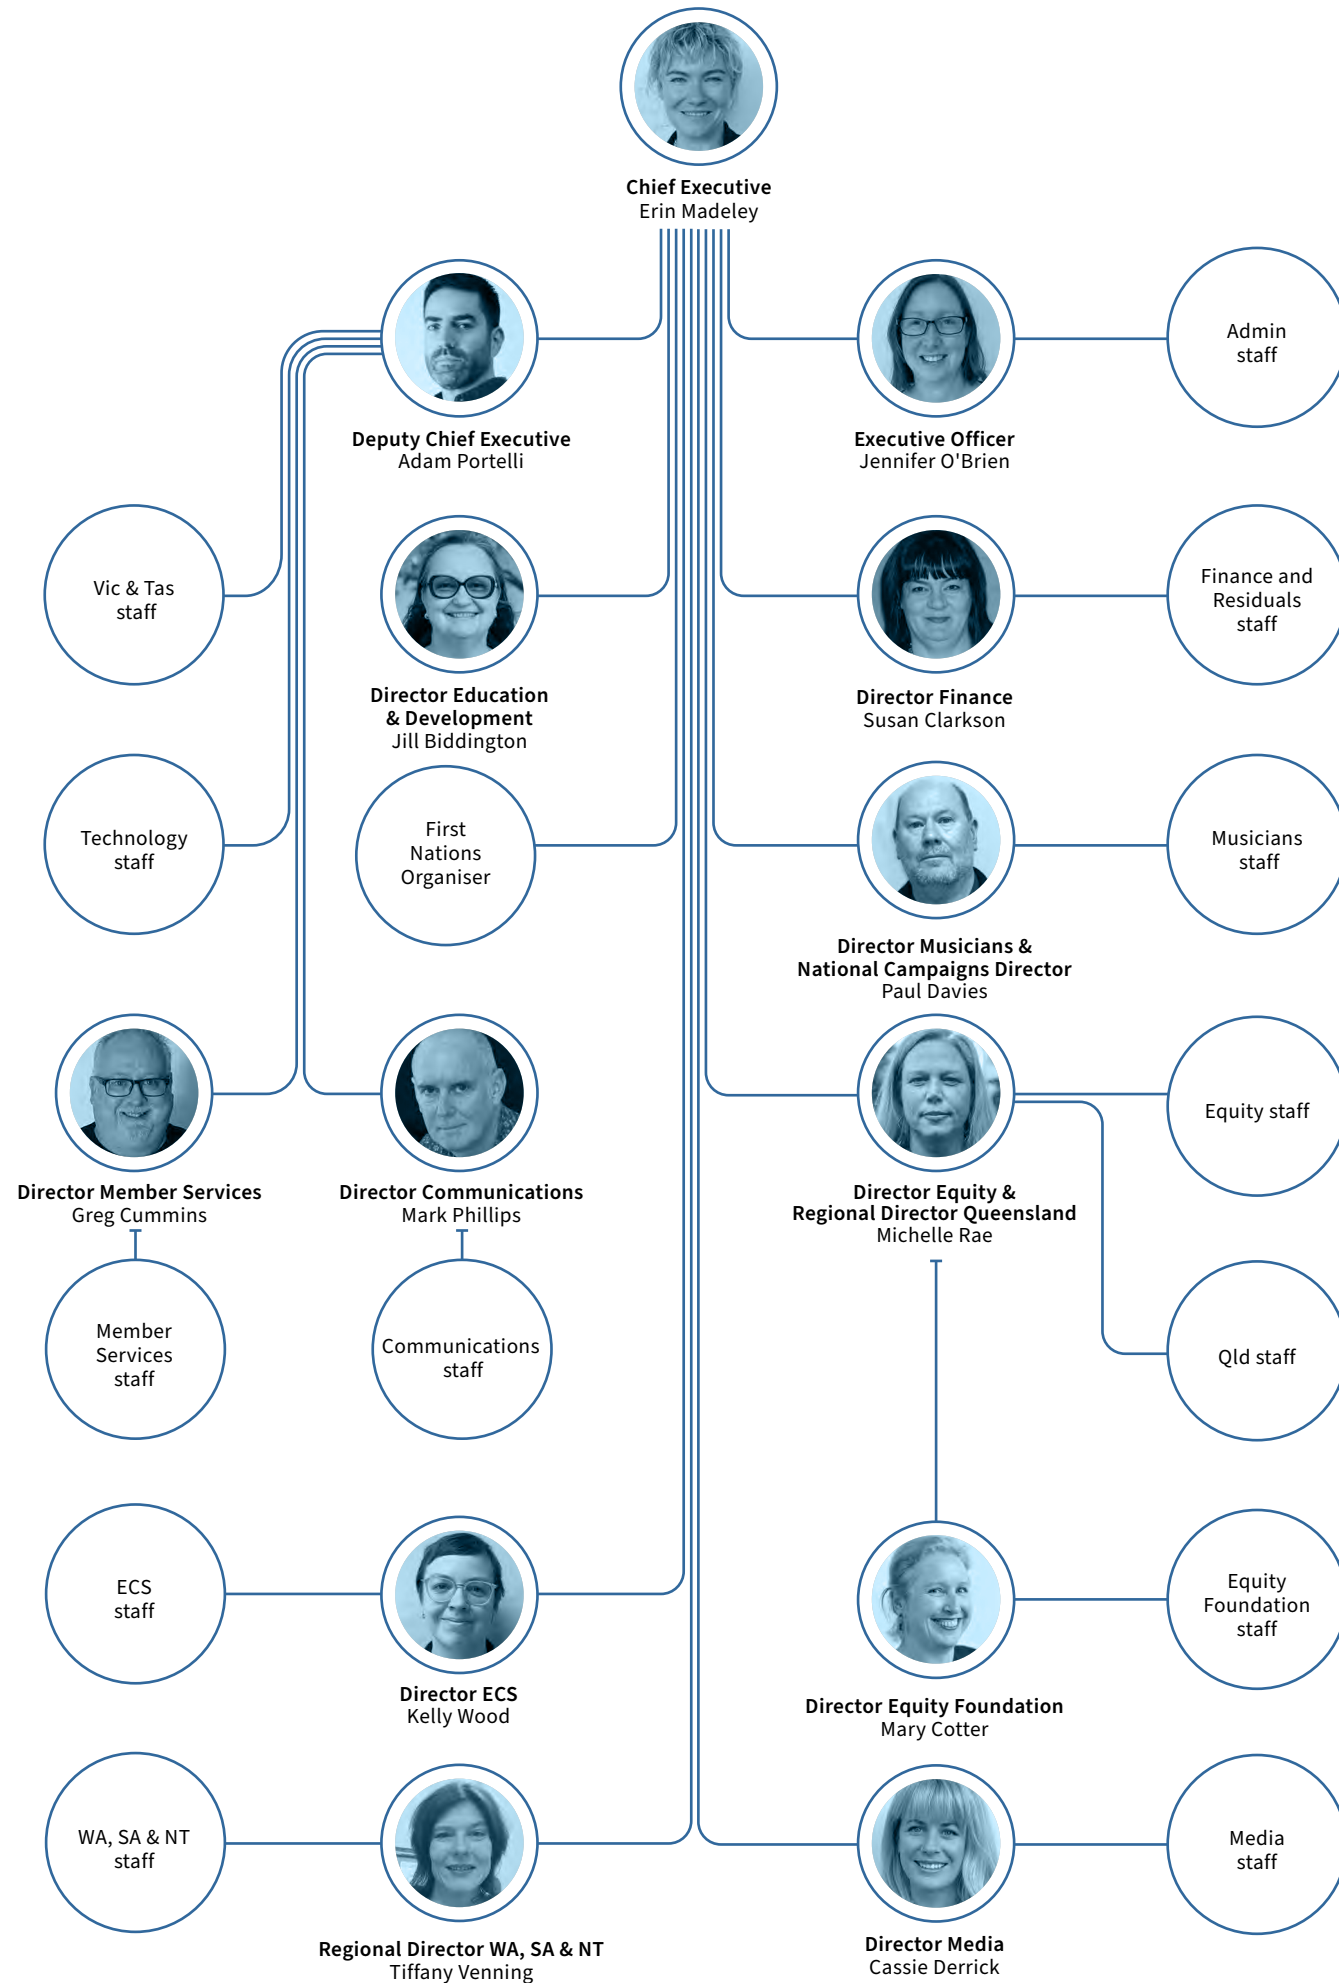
Chief Executive
Erin Madeley

Deputy Chief Executive
Adam Portelli

Executive Officer
Jennifer O'Brien

Admin staff

Vic & Tas staff

Director Education & Development
Jill Biddington

Director Finance
Susan Clarkson

Finance and Residuals staff

Technology staff

First Nations Organiser

Musicians staff

Director Musicians & National Campaigns Director
Paul Davies

Director Member Services
Greg Cummins

Director Communications
Mark Phillips

Equity staff

Director Equity & Regional Director Queensland
Michelle Rae

Member Services staff

Communications staff

Qld staff

ECS staff

Director ECS
Kelly Wood

Equity Foundation staff

Director Equity Foundation
Mary Cotter

WA, SA & NT staff

Media staff

Regional Director WA, SA & NT
Tiffany Venning

Director Media
Cassie Derrick